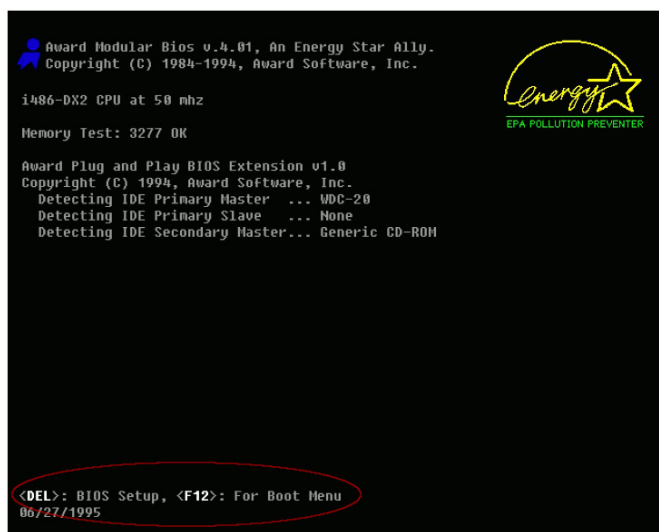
Award Modular Bios v.4.01, An Energy Star Ally.
Copyright (C) 1984-1994, Award Software, Inc.

energy

EPA POLLUTION PREVENTER

i486-DX2 CPU at 50 mhz

Memory Test: 3277 OK

Award Plug and Play BIOS Extension v1.0
Copyright (C) 1994, Award Software, Inc.
Detecting IDE Primary Master ... WDC-20
Detecting IDE Primary Slave ... None
Detecting IDE Secondary Master... Generic CD-ROM

<DEL>: BIOS Setup, <F12>: For Boot Menu
06/27/1995